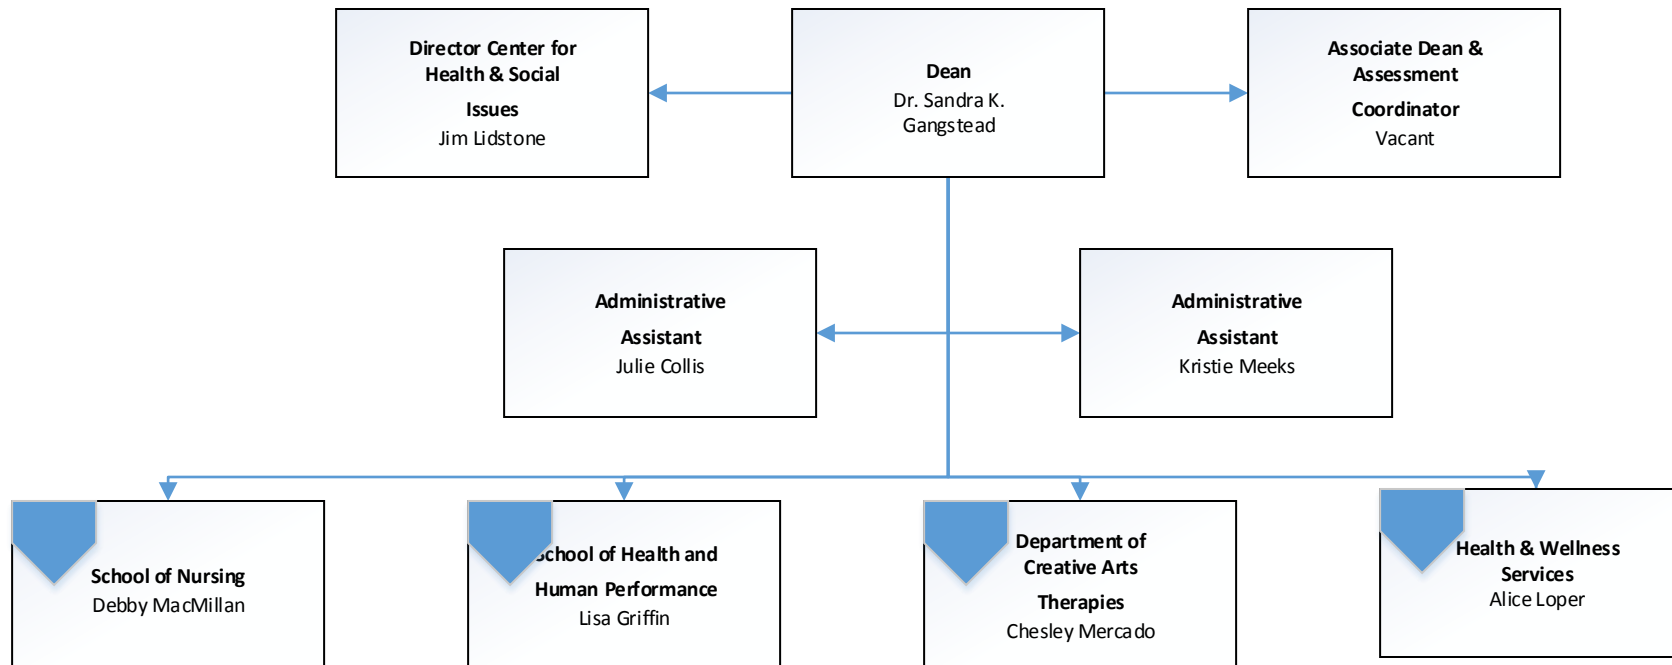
Director Center for Health & Social Issues
Jim Lidstone

Dean
Dr. Sandra K. Gangstead

Associate Dean & Assessment Coordinator
Vacant

Administrative Assistant
Julie Collis

Administrative Assistant
Kristie Meeks

School of Nursing
Debby MacMillan

School of Health and Human Performance
Lisa Griffin

Department of Creative Arts Therapies
Chesley Mercado

Health & Wellness Services
Alice Loper